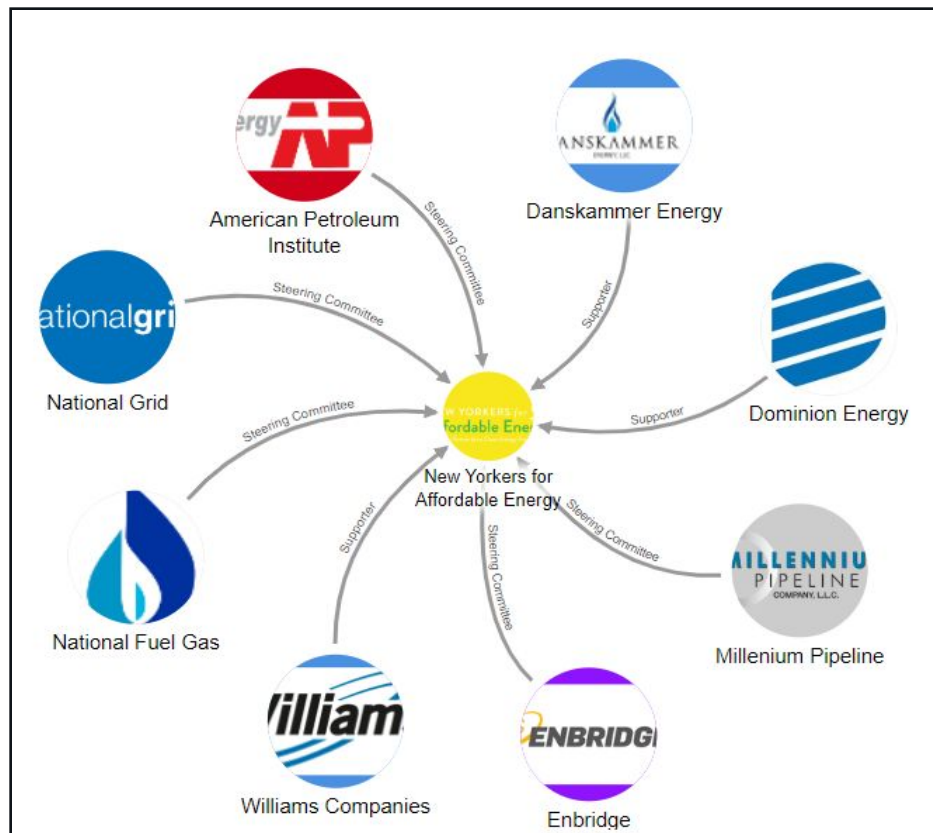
ergy AP
American Petroleum Institute

Steering Committee

ANSKAMMER
ENERGY, LLC
Danskammer Energy

Supporter

ationalgri
National Grid

Steering Committee

Dominion Energy

Supporter

EW YORKERS for
ffordable Ene
New Yorkers for Affordable Energy

Steering Committee

National Fuel Gas

Supporter

Steering Committee

Steering Committee

ILLENNIU
PIPELINE
COMPANY, L.L.C.
Millenium Pipeline

Villiam
Williams Companies

ENBRIDG
Enbridge